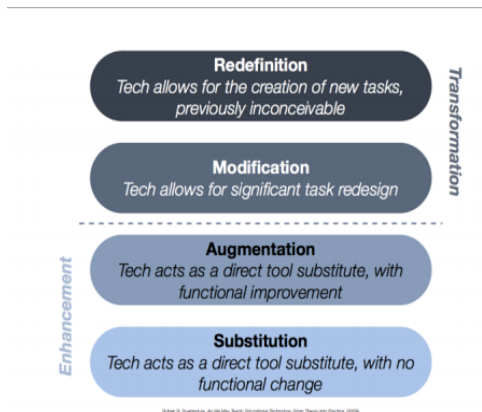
Redefinition
Tech allows for the creation of new tasks, previously inconceivable

Modification
Tech allows for significant task redesign

Transformation

Augmentation
Tech acts as a direct tool substitute, with functional improvement

Substitution
Tech acts as a direct tool substitute, with no functional change

Enhancement

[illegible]